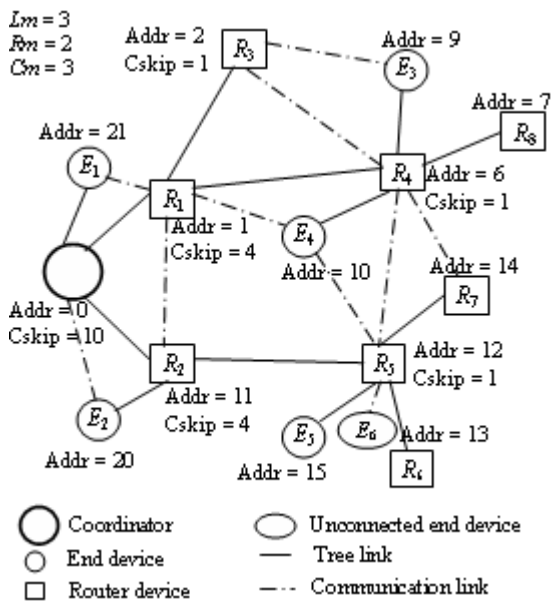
$Lm = 3$
$Rm = 2$
$Cm = 3$

Addr = 2
Cskip = 1
$R_3$

Addr = 9
$E_3$

Addr = 7
$R_8$

Addr = 21
$E_1$

$R_1$

$R_4$
Addr = 6
Cskip = 1

Addr = 1
Cskip = 4

$E_4$
Addr = 10

Addr = 14
$R_7$

Addr = 0
Cskip = 10

$R_2$
Addr = 11
Cskip = 4

$R_5$
Addr = 12
Cskip = 1

$E_2$
Addr = 20

$E_5$
Addr = 15

$E_6$

Addr = 13
$R_6$

Coordinator
End device
Router device
Unconnected end device
Tree link
Communication link